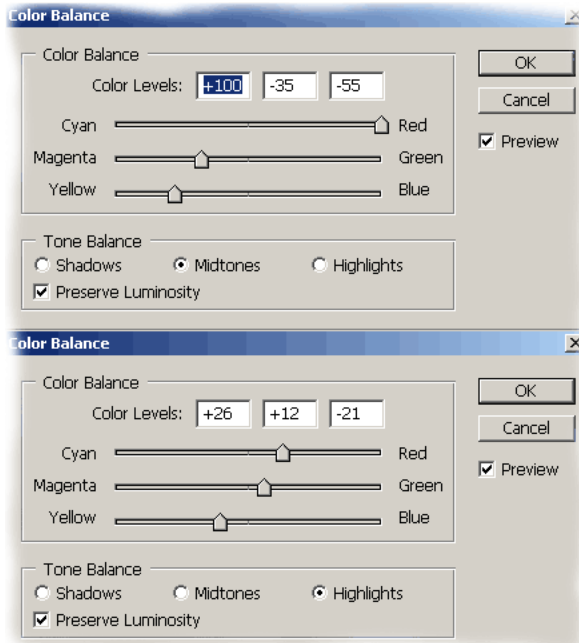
Color Balance

Color Balance

Color Levels: +100 -35 -55

Cyan Red

Magenta Green

Yellow Blue

Tone Balance

Shadows Midtones Highlights

Preserve Luminosity

OK

Cancel

Preview

Color Balance

Color Balance

Color Levels: +26 +12 -21

Cyan Red

Magenta Green

Yellow Blue

Tone Balance

Shadows Midtones Highlights

Preserve Luminosity

OK

Cancel

Preview